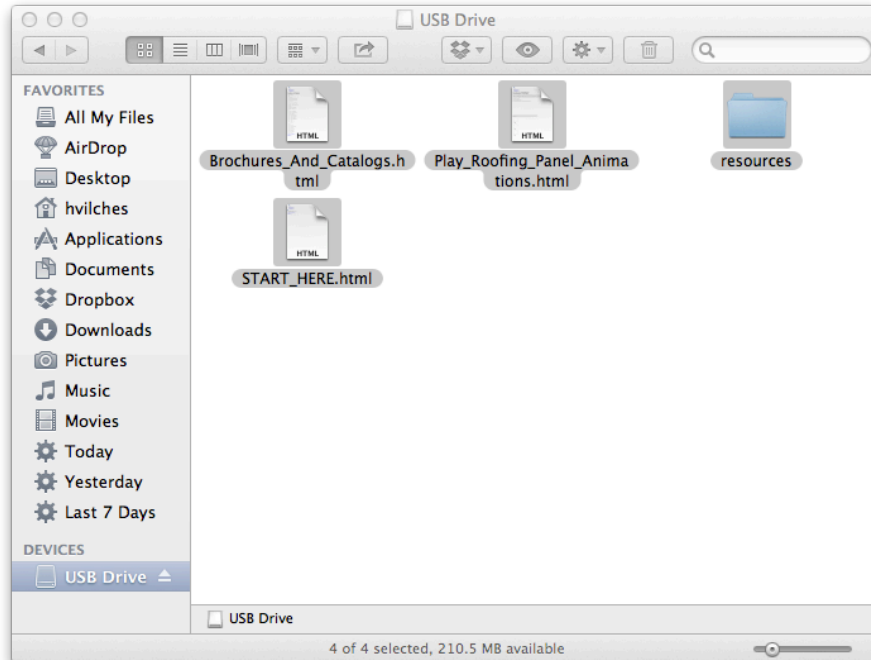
USB Drive

FAVORITES
All My Files
AirDrop
Desktop
hvilches
Applications
Documents
Dropbox
Downloads
Pictures
Music
Movies
Today
Yesterday
Last 7 Days

DEVICES
USB Drive

HTML
Brochures_And_Catalogs.html

HTML
Play_Roofing_Panel_Animations.html

resources

HTML
START_HERE.html

USB Drive

4 of 4 selected, 210.5 MB available